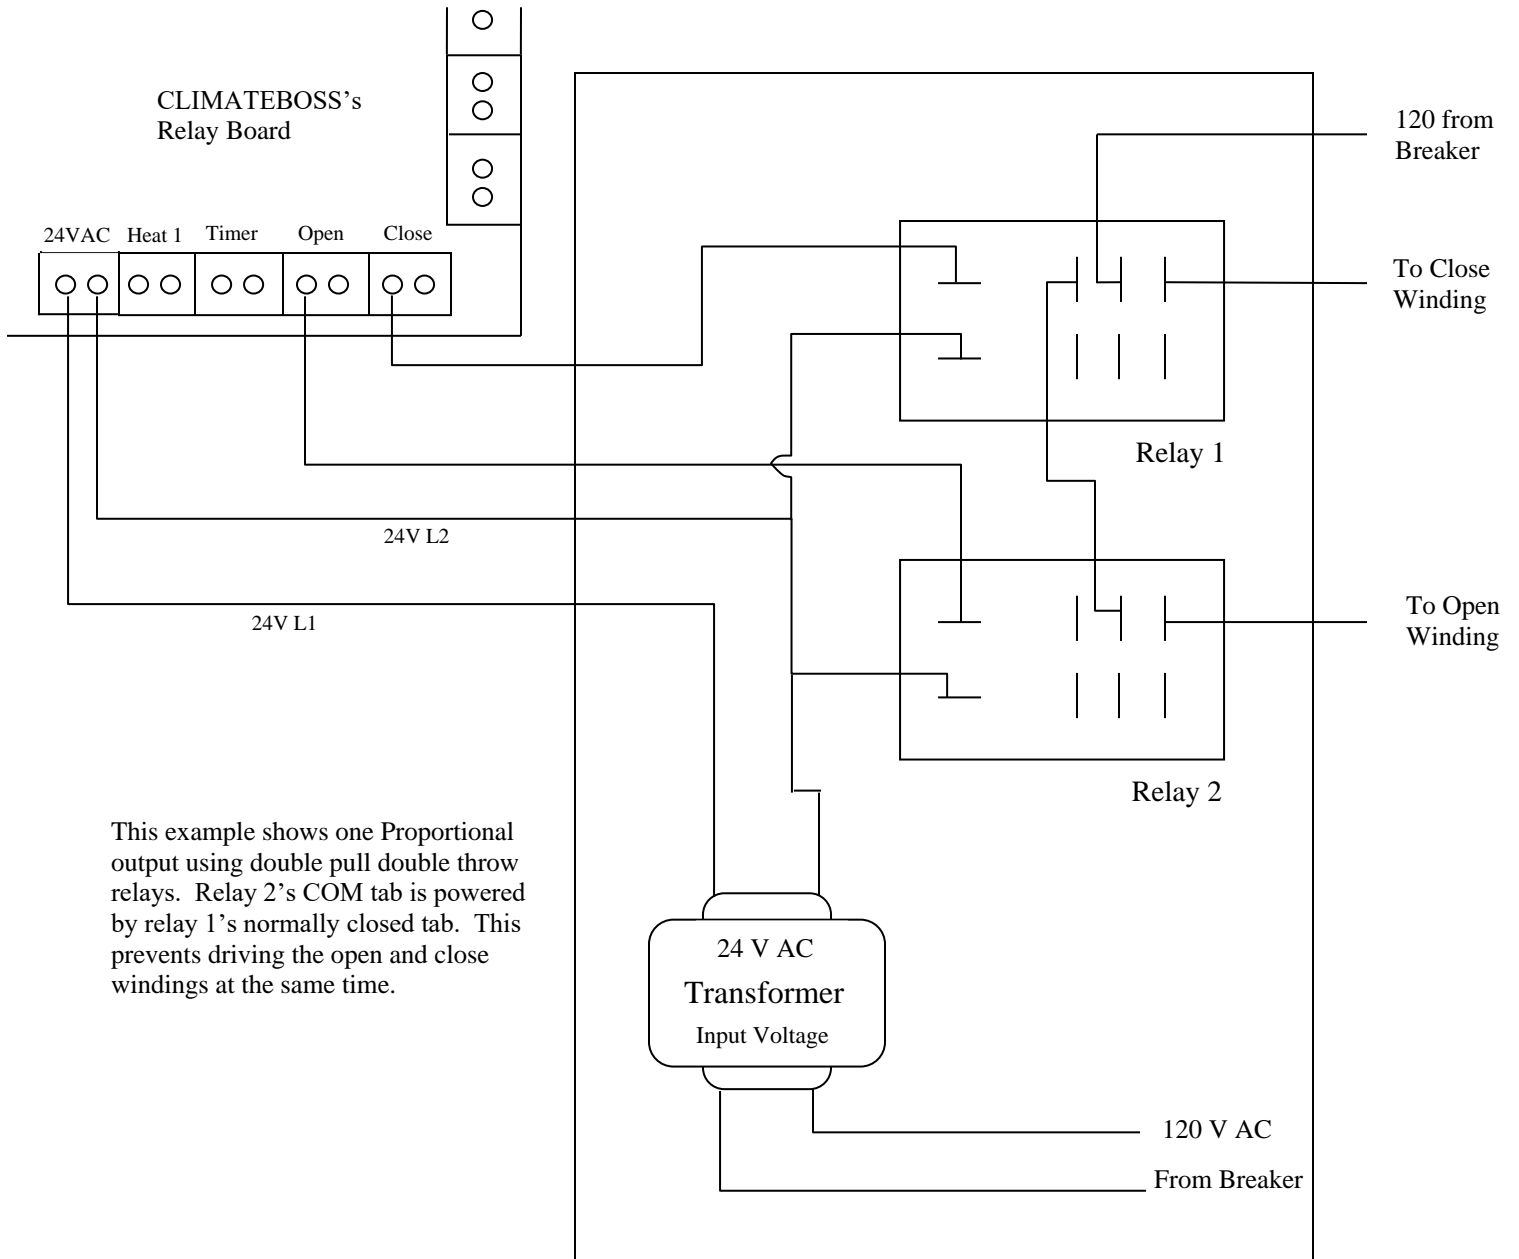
CLIMATEBOSS's
Relay Board

120 from
Breaker

24VAC Heat 1 Timer Open Close

To Close
Winding

Relay 1

24V L2

24V L1

To Open
Winding

Relay 2

This example shows one Proportional output using double pull double throw relays. Relay 2's COM tab is powered by relay 1's normally closed tab. This prevents driving the open and close windings at the same time.

24 V AC
Transformer
Input Voltage

120 V AC

From Breaker